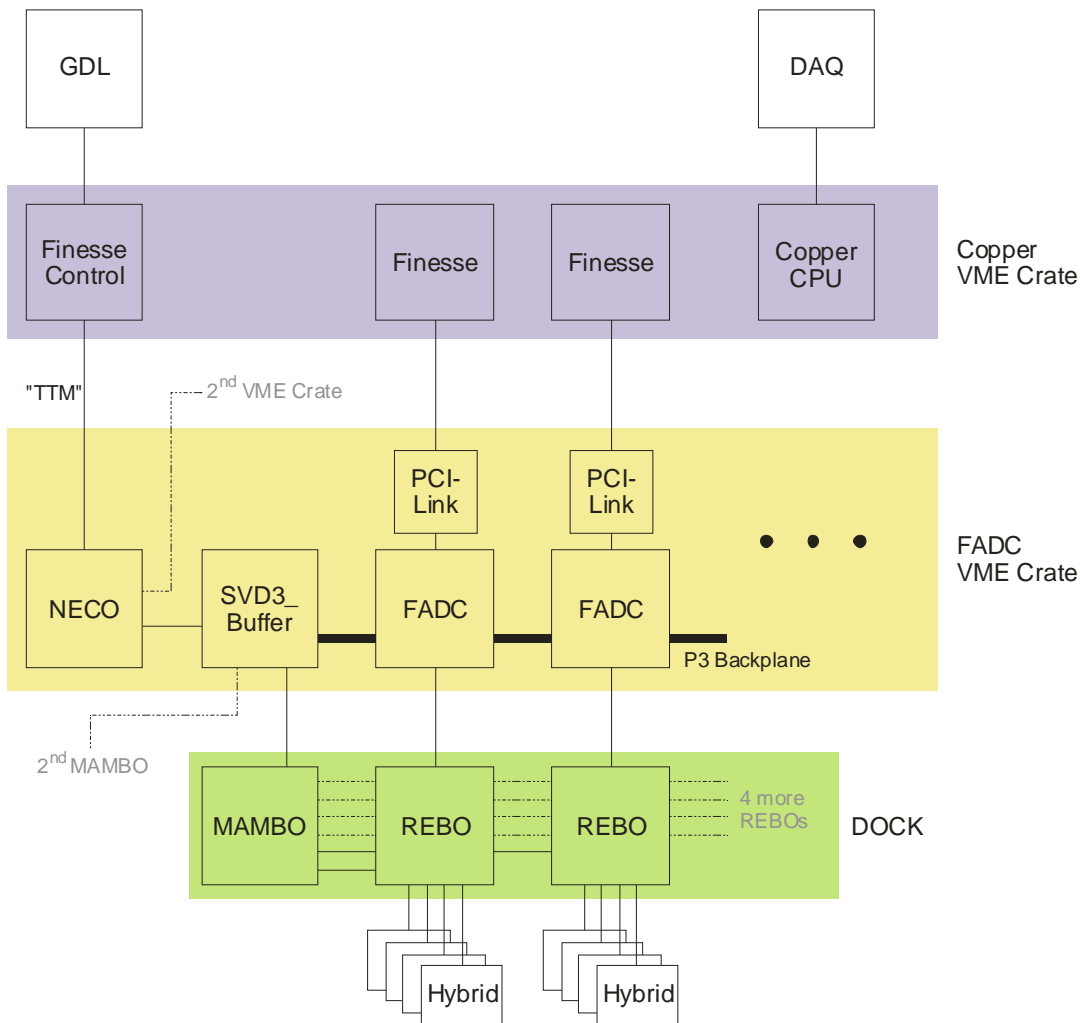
GDL

DAQ

Finesse Control

Finesse

Finesse

Copper CPU

Copper VME Crate

"TTM"

$2^{nd}$ VME Crate

PCI-Link

PCI-Link

NECO

SVD3_ Buffer

FADC

FADC

FADC VME Crate

P3 Backplane

$2^{nd}$ MAMBO

MAMBO

REBO

REBO

4 more REBOs

DOCK

Hybrid

Hybrid